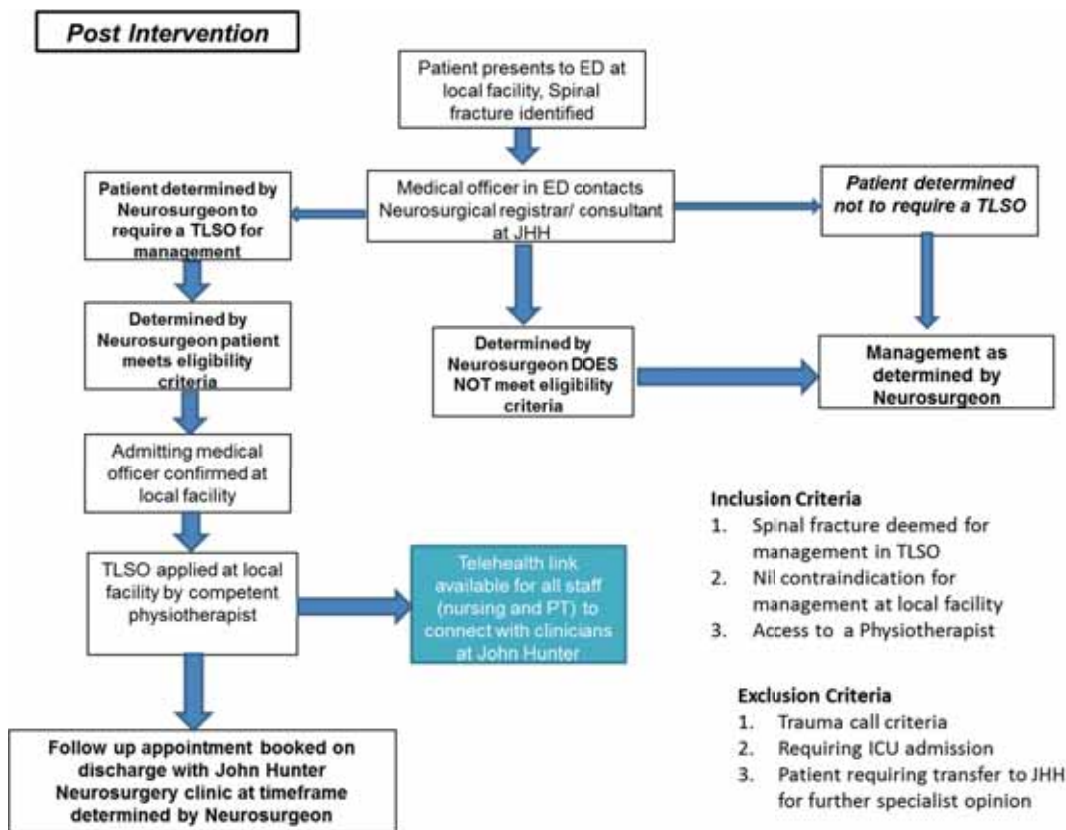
Post Intervention

Patient presents to ED at local facility, Spinal fracture identified

Medical officer in ED contacts Neurosurgical registrar/ consultant at JHH

Patient determined by Neurosurgeon to require a TLSO for management

Patient determined not to require a TLSO

Determined by Neurosurgeon patient meets eligibility criteria

Determined by Neurosurgeon DOES NOT meet eligibility criteria

Management as determined by Neurosurgeon

Admitting medical officer confirmed at local facility

TLSO applied at local facility by competent physiotherapist

Telehealth link available for all staff (nursing and PT) to connect with clinicians at John Hunter

Follow up appointment booked on discharge with John Hunter Neurosurgery clinic at timeframe determined by Neurosurgeon

Inclusion Criteria
1. Spinal fracture deemed for management in TLSO
2. Nil contraindication for management at local facility
3. Access to a Physiotherapist

Exclusion Criteria
1. Trauma call criteria
2. Requiring ICU admission
3. Patient requiring transfer to JHH for further specialist opinion